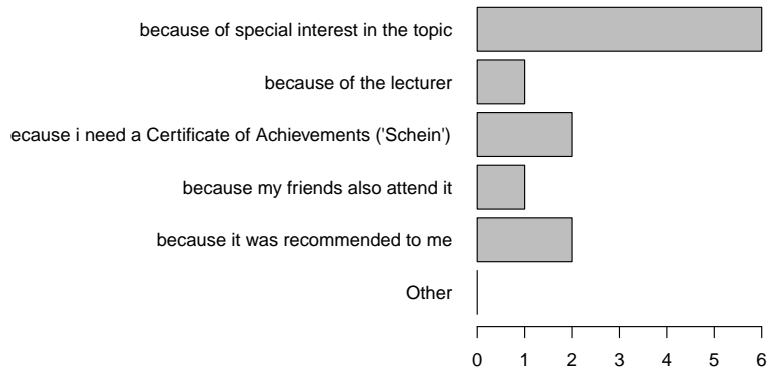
because of special interest in the topic

because of the lecturer

ecause i need a Certificate of Achievements ('Schein')

because my friends also attend it

because it was recommended to me

Other

0 1 2 3 4 5 6